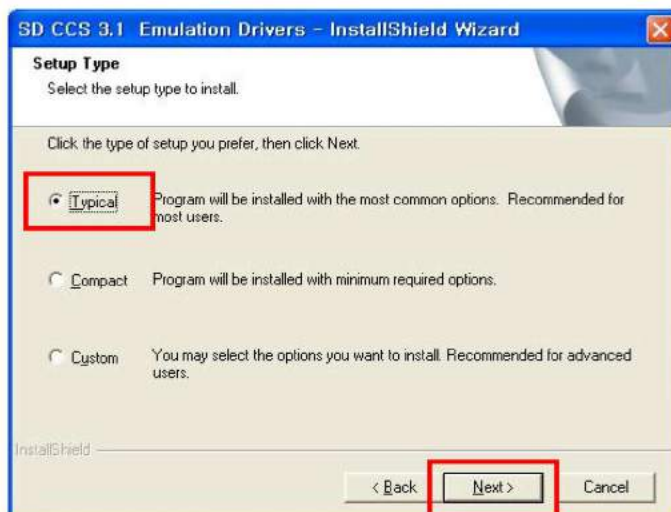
SD CCS 3.1 Emulation Drivers - InstallShield Wizard

Setup Type
Select the setup type to install.

Click the type of setup you prefer, then click Next.

Typical Program will be installed with the most common options. Recommended for most users.

Compact Program will be installed with minimum required options.

Custom You may select the options you want to install. Recommended for advanced users.

InstallShield

< Back Next > Cancel